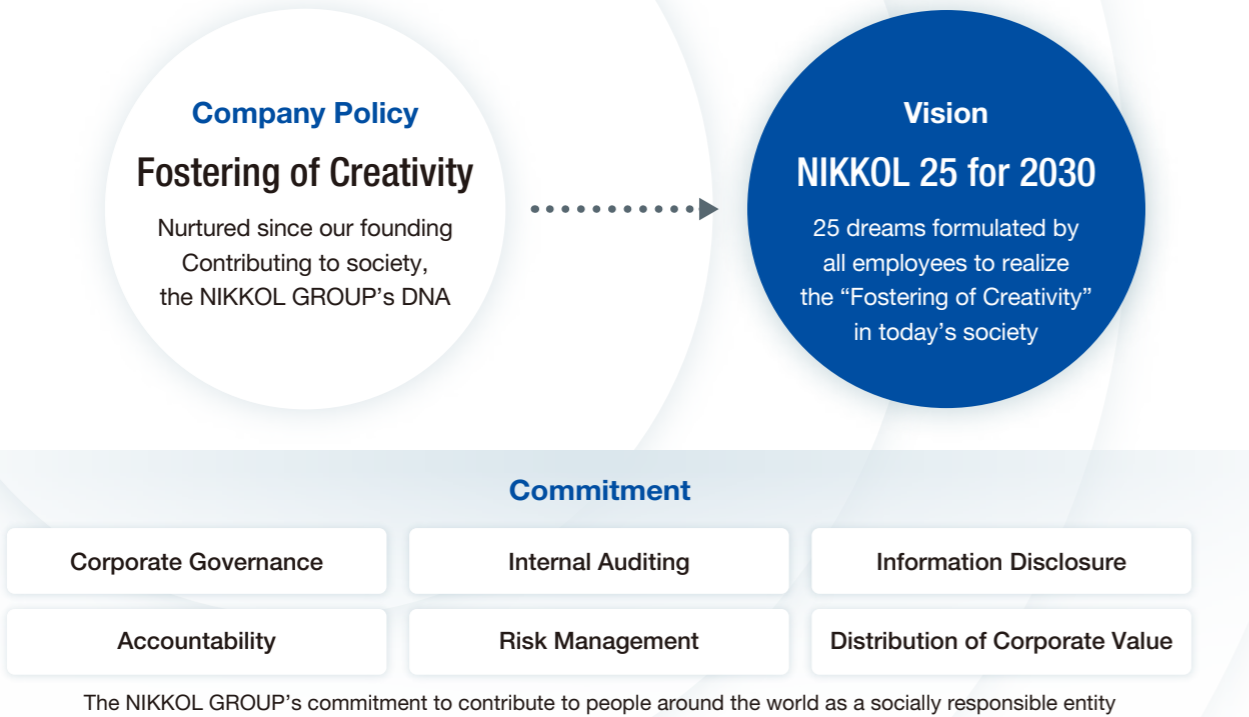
Company Policy

Fostering of Creativity

Nurtured since our founding
Contributing to society,
the NIKKOL GROUP’s DNA

Vision

NIKKOL 25 for 2030

25 dreams formulated by all employees to realize the “Fostering of Creativity” in today’s society

Commitment

Corporate Governance

Internal Auditing

Information Disclosure

Accountability

Risk Management

Distribution of Corporate Value

The NIKKOL GROUP’s commitment to contribute to people around the world as a socially responsible entity